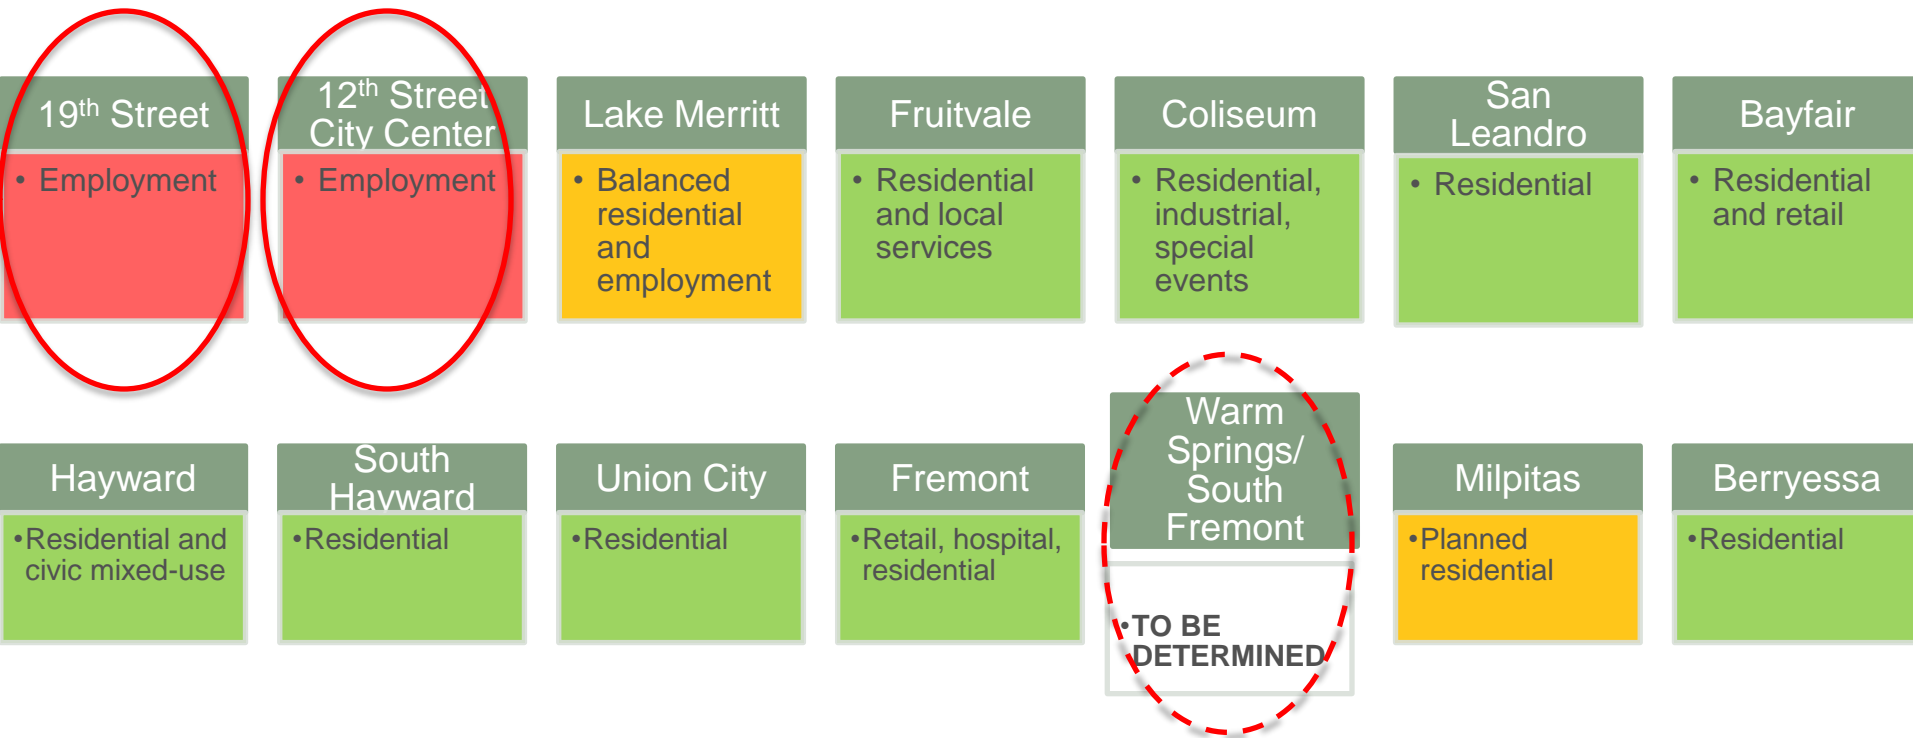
19$^{th}$ Street

• Employment

12$^{th}$ Street City Center

• Employment

Lake Merritt

• Balanced residential and employment

Fruitvale

• Residential and local services

Coliseum

• Residential, industrial, special events

San Leandro

• Residential

Bayfair

• Residential and retail

Hayward

•Residential and civic mixed-use

South Hayward

•Residential

Union City

•Residential

Fremont

•Retail, hospital, residential

Warm Springs/ South Fremont

•TO BE DETERMINED

Milpitas

•Planned residential

Berryessa

•Residential